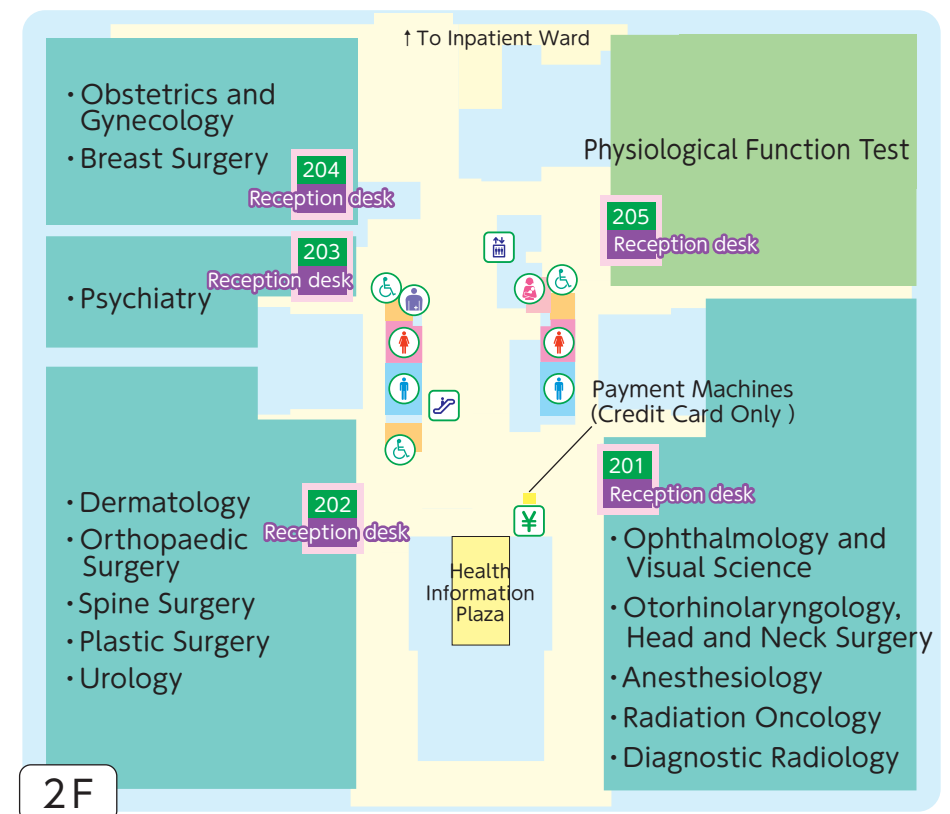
↑To Inpatient Ward

・Obstetrics and Gynecology
・Breast Surgery

204
Reception desk

Physiological Function Test

205
Reception desk

203
Reception desk

・Psychiatry

Payment Machines (Credit Card Only )

201
Reception desk

・Dermatology
・Orthopaedic Surgery
・Spine Surgery
・Plastic Surgery
・Urology

202
Reception desk

¥

Health Information Plaza

・Ophthalmology and Visual Science
・Otorhinolaryngology, Head and Neck Surgery
・Anesthesiology
・Radiation Oncology
・Diagnostic Radiology

2F